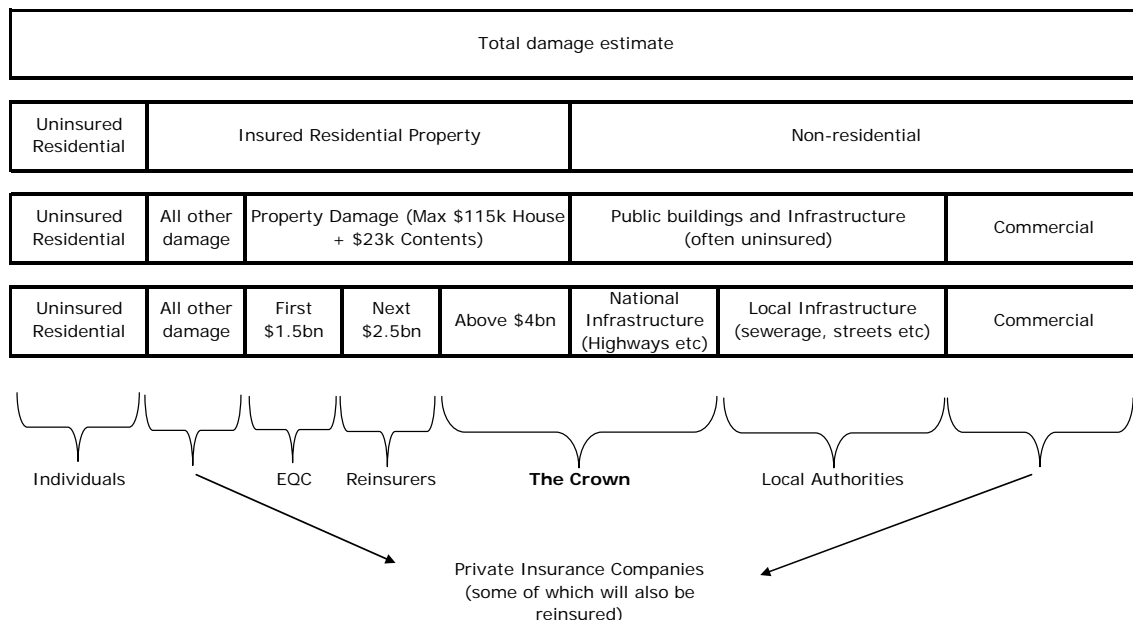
Total damage estimate

| Uninsured Residential | Insured Residential Property | Non-residential |
|---|---|---|

| Uninsured Residential | All other damage | Property Damage (Max \$115k House + \$23k Contents) | Public buildings and Infrastructure (often uninsured) | Commercial |
|---|---|---|---|---|

| Uninsured Residential | All other damage | First \$1.5bn | Next \$2.5bn | Above \$4bn | National Infrastructure (Highways etc) | Local Infrastructure (sewerage, streets etc) | Commercial |
|---|---|---|---|---|---|---|---|

Individuals

EQC

Reinsurers

**The Crown**

Local Authorities

Private Insurance Companies (some of which will also be reinsured)